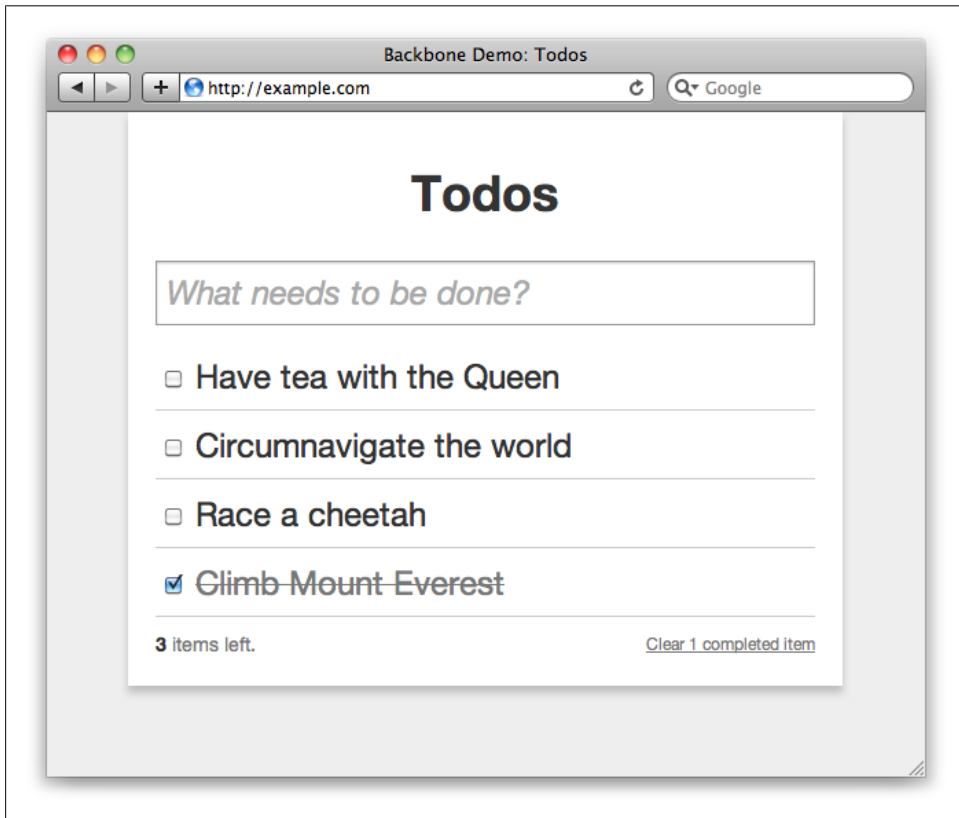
Backbone Demo: Todos

http://example.com

Google

Todos

What needs to be done?

Have tea with the Queen

Circumnavigate the world

Race a cheetah

Climb Mount Everest

3 items left.

Clear 1 completed item